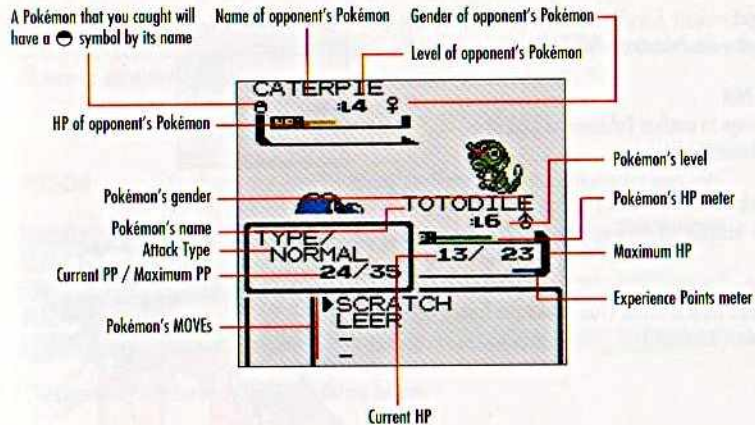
A Pokémon that you caught will have a ◓ symbol by its name

Name of opponent's Pokémon

Gender of opponent's Pokémon

Level of opponent's Pokémon

CATERPIE
:L4 ♀

HP of opponent's Pokémon

HP

Pokémon's level

Pokémon's HP meter

Pokémon's gender

Pokémon's name

TOTODILE
:L6 ♂

Attack Type

Current PP / Maximum PP

TYPE/
NORMAL
24/35

HP
13/ 23

Maximum HP

Experience Points meter

Pokémon's MOVEs

▶SCRATCH
LEER
–
–

Current HP